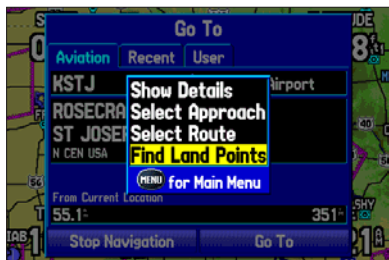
Go To

Aviation Recent User

KSTJ

Airport

ROSECRA

ST JOSEI

N CEN USA

Show Details

Select Approach

Select Route

Find Land Points

MENU for Main Menu

From Current Location

55.1

351

Stop Navigation

Go To